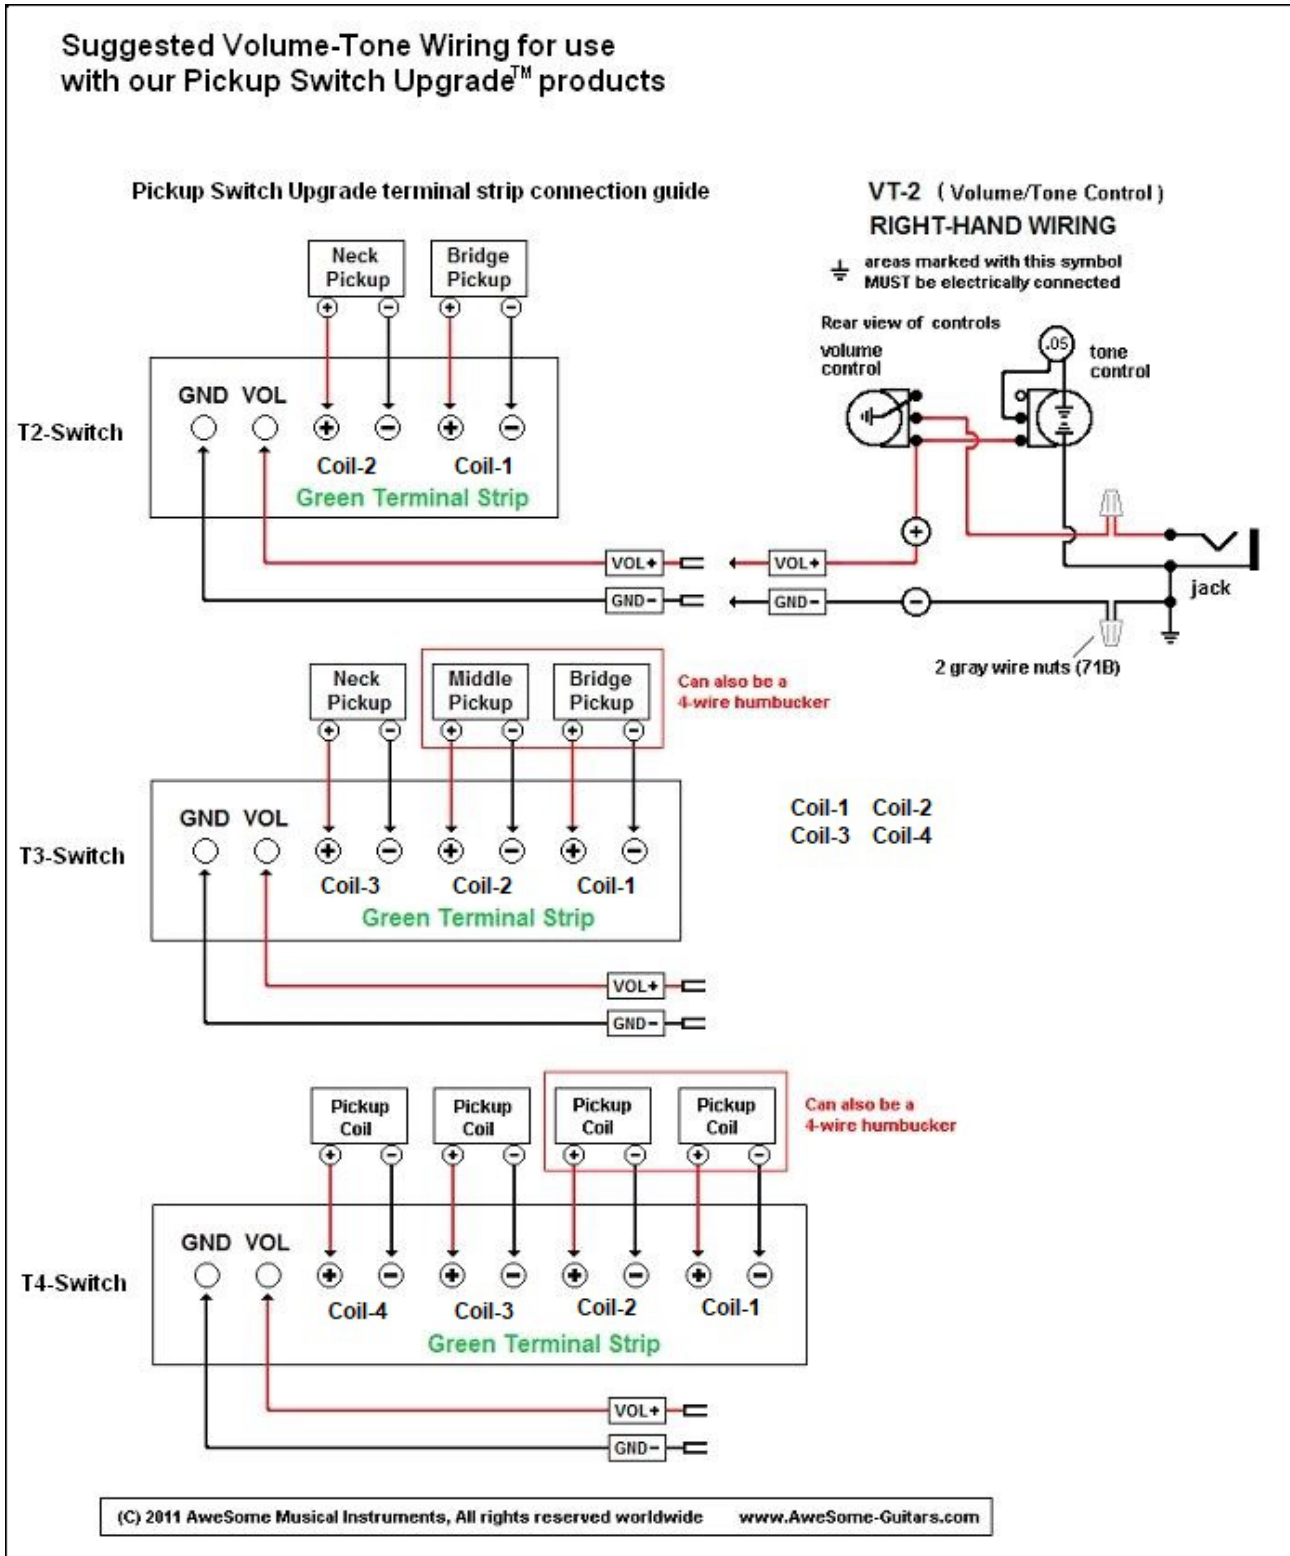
Suggested Volume-Tone Wiring for use with our Pickup Switch Upgrade™ products

Pickup Switch Upgrade terminal strip connection guide

VT-2 (Volume/Tone Control)
RIGHT-HAND WIRING
areas marked with this symbol MUST be electrically connected

Rear view of controls
volume control
.05
tone control

Neck Pickup
Bridge Pickup
+ − + −
T2-Switch
GND VOL
+ − + −
Coil-2 Coil-1
Green Terminal Strip

VOL+
GND−
VOL+
GND−
+
−
jack
2 gray wire nuts (71B)

Neck Pickup
Middle Pickup
Bridge Pickup
Can also be a 4-wire humbucker
T3-Switch
GND VOL
Coil-3 Coil-2 Coil-1
Green Terminal Strip
VOL+
GND−

Coil-1 Coil-2
Coil-3 Coil-4

Pickup Coil
Pickup Coil
Pickup Coil
Pickup Coil
Can also be a 4-wire humbucker
T4-Switch
GND VOL
Coil-4 Coil-3 Coil-2 Coil-1
Green Terminal Strip
VOL+
GND−

(C) 2011 AweSome Musical Instruments, All rights reserved worldwide www.AweSome-Guitars.com